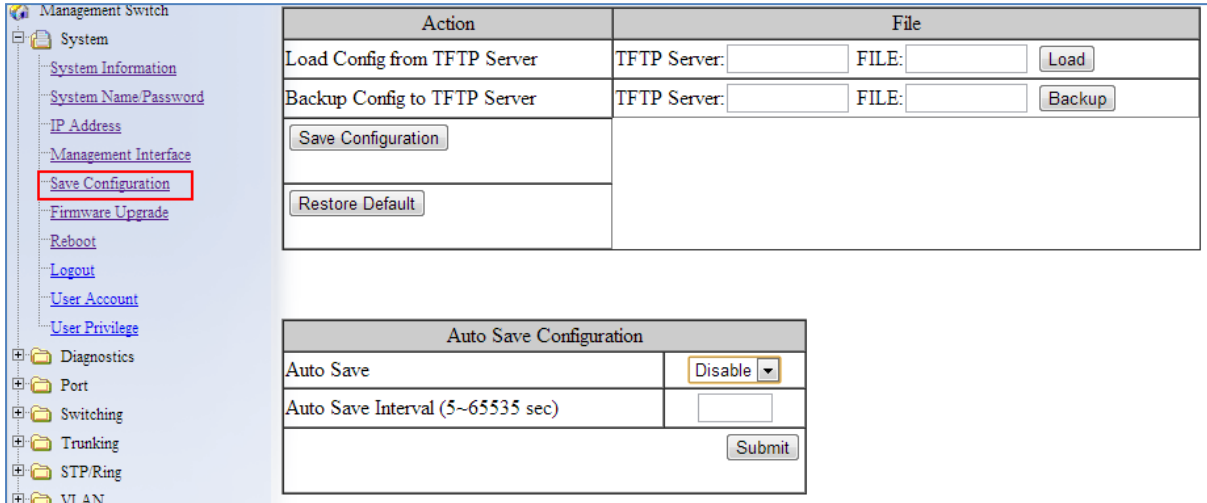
Management Switch
System
System Information
System Name/Password
IP Address
Management Interface
Save Configuration
Firmware Upgrade
Reboot
Logout
User Account
User Privilege
Diagnostics
Port
Switching
Trunking
STP/Ring
VLAN

| Action | File |
|---|---|
| Load Config from TFTP Server | TFTP Server: FILE: Load |
| Backup Config to TFTP Server | TFTP Server: FILE: Backup |
| Save Configuration | |
| Restore Default | |

| Auto Save Configuration | |
|---|---|
| Auto Save | Disable |
| Auto Save Interval (5~65535 sec) | |
| | Submit |